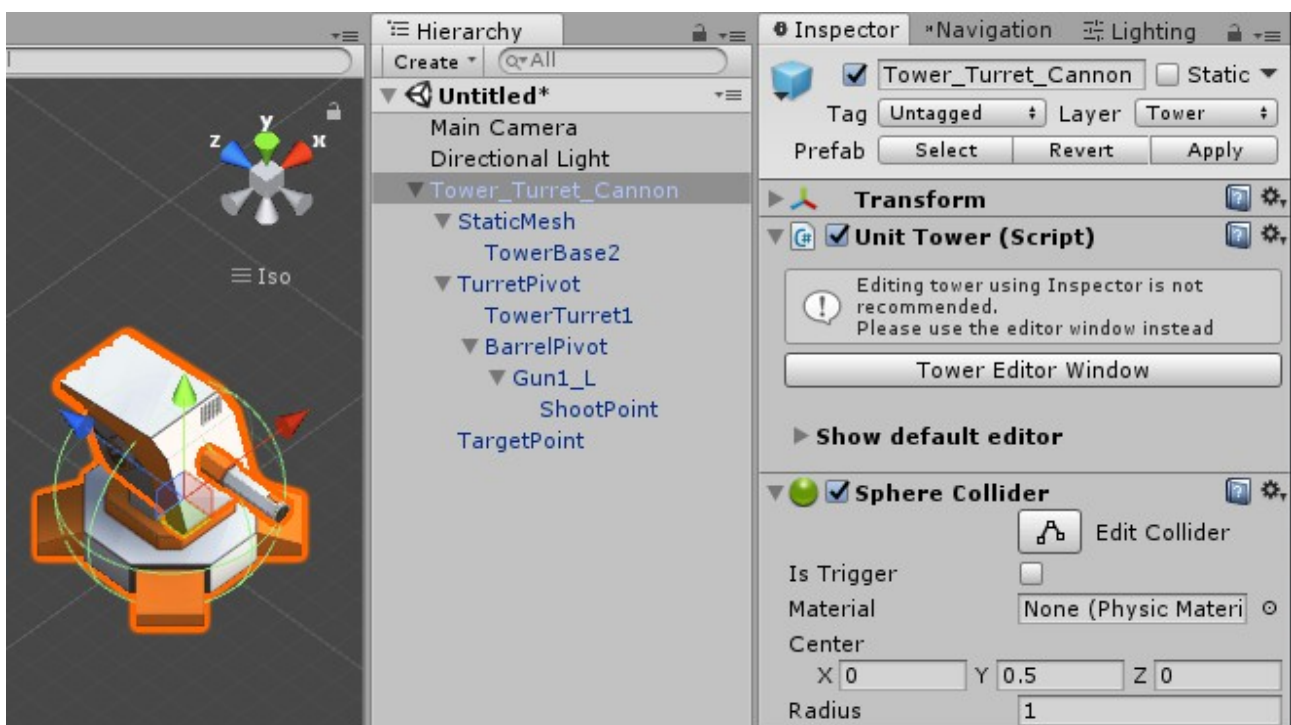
y
z
x
Iso

Hierarchy
Create
All
Untitled*
Main Camera
Directional Light
Tower_Turret_Cannon
StaticMesh
TowerBase2
TurretPivot
TowerTurret1
BarrelPivot
Gun1_L
ShootPoint
TargetPoint

Inspector
Navigation
Lighting
Tower_Turret_Cannon
Static
Tag Untagged
Layer Tower
Prefab Select Revert Apply
Transform
Unit Tower (Script)
Editing tower using Inspector is not recommended.
Please use the editor window instead
Tower Editor Window
Show default editor
Sphere Collider
Edit Collider
Is Trigger
Material None (Physic Materi
Center
X 0 Y 0.5 Z 0
Radius 1